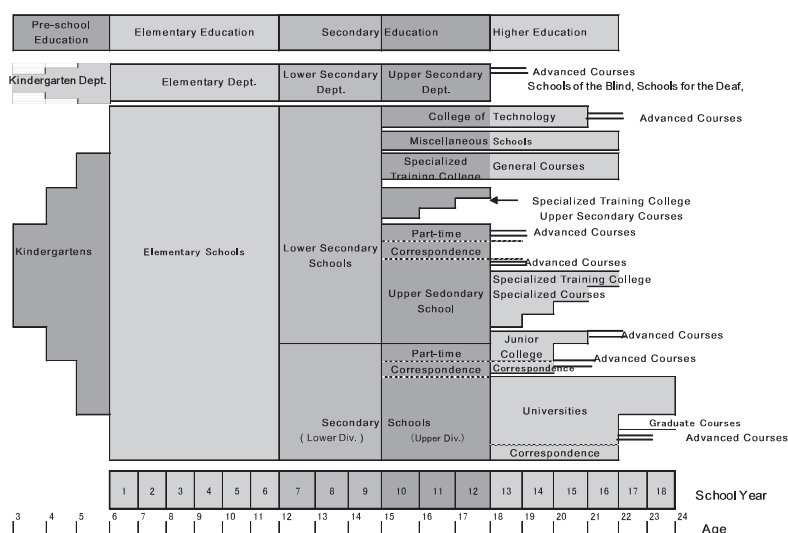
Pre-school Education

Elementary Education

Secondary Education

Higher Education

Kindergarten Dept.

Elementary Dept.

Lower Secondary Dept.

Upper Secondary Dept.

Advanced Courses

Schools of the Blind, Schools for the Deaf,

College of Technology

Advanced Courses

Miscellaneous Schools

Specialized Training College

General Courses

Specialized Training College Upper Secondary Courses

Kindergartens

Elementary Schools

Lower Secondary Schools

Part-time

Advanced Courses

Correspondence

Advanced Courses

Upper Sedondary School

Specialized Training College Specialized Courses

Junior College

Advanced Courses

Part-time

Advanced Courses

Correspondence

Correspondence

Universities

Graduate Courses

Advanced Courses

Secondary Schools

( Lower Div. )

(Upper Div.)

Correspondence

| 1 | 2 | 3 | 4 | 5 | 6 | 7 | 8 | 9 | 10 | 11 | 12 | 13 | 14 | 15 | 16 | 17 | 18 |
|---|---|---|---|---|---|---|---|---|---|---|---|---|---|---|---|---|---|

School Year

3 4 5 6 7 8 9 10 11 12 13 14 15 16 17 18 19 20 21 22 23 24

Age